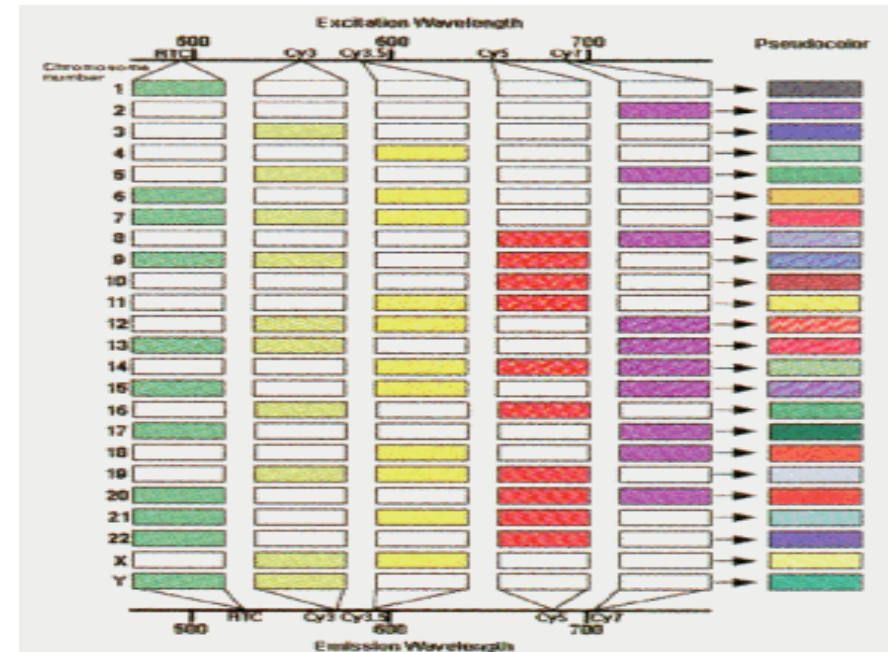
Excitation Wavelength

500 FITC

Cy3

600 Cy3.5

Cy5

700 Cy7

Pseudocolor

Chromosome number

1
2
3
4
5
6
7
8
9
10
11
12
13
14
15
16
17
18
19
20
21
22
X
Y

500

FITC

Cy3 Cy3.5

600

Cy5 Cy7

700

Emission Wavelength